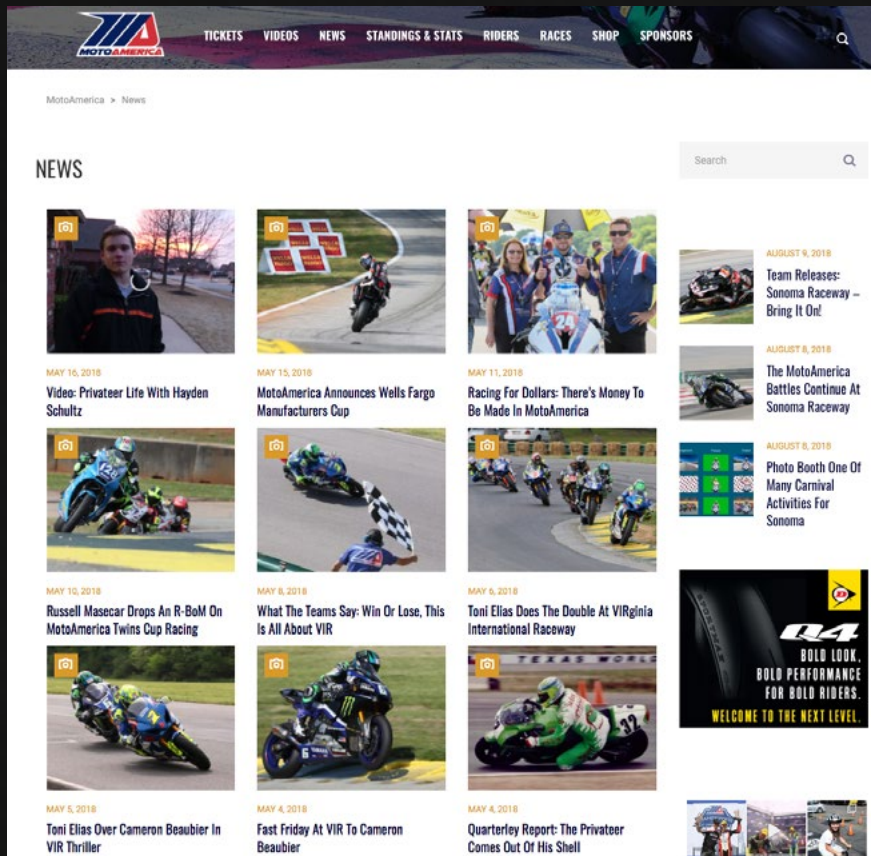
MotoAmerica

TICKETS VIDEOS NEWS STANDINGS & STATS RIDERS RACES SHOP SPONSORS

MotoAmerica > News

NEWS

Search

MAY 16, 2018
Video: Privateer Life With Hayden Schultz

MAY 15, 2018
MotoAmerica Announces Wells Fargo Manufacturers Cup

MAY 11, 2018
Racing For Dollars: There's Money To Be Made In MotoAmerica

MAY 10, 2018
Russell Masecar Drops An R-BoM On MotoAmerica Twins Cup Racing

MAY 8, 2018
What The Teams Say: Win Or Lose, This Is All About VIR

MAY 6, 2018
Toni Elias Does The Double At VIRginia International Raceway

MAY 5, 2018
Toni Elias Over Cameron Beaubier In VIR Thriller

MAY 4, 2018
Fast Friday At VIR To Cameron Beaubier

MAY 4, 2018
Quarterley Report: The Privateer Comes Out Of His Shell

AUGUST 9, 2018
Team Releases: Sonoma Raceway – Bring It On!

AUGUST 8, 2018
The MotoAmerica Battles Continue At Sonoma Raceway

AUGUST 8, 2018
Photo Booth One Of Many Carnival Activities For Sonoma

Q4
BOLD LOOK, BOLD PERFORMANCE FOR BOLD RIDERS.
WELCOME TO THE NEXT LEVEL.

TEXAS WORLD